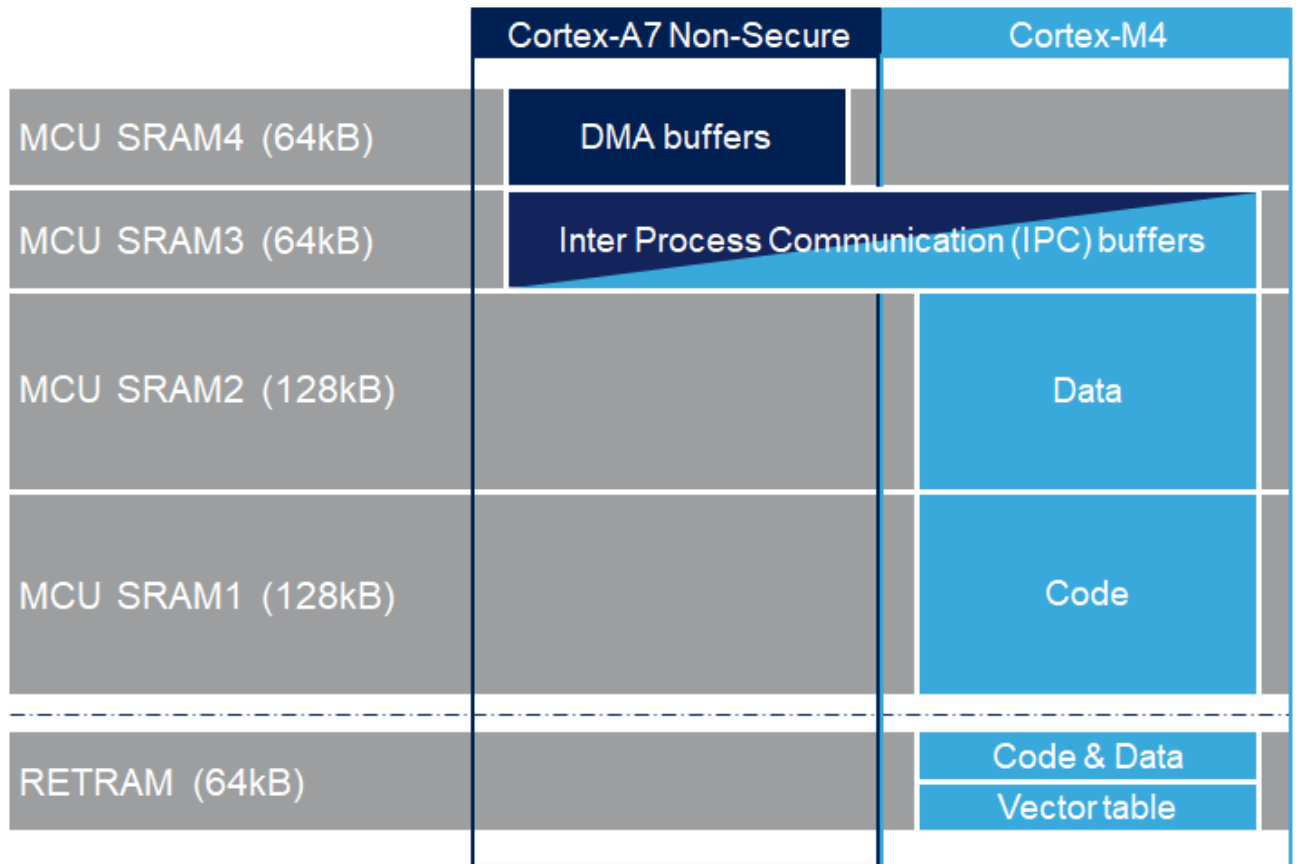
Cortex-A7 Non-Secure
Cortex-M4

MCU SRAM4 (64kB)
DMA buffers

MCU SRAM3 (64kB)
Inter Process Communication (IPC) buffers

MCU SRAM2 (128kB)
Data

MCU SRAM1 (128kB)
Code

RETRAM (64kB)
Code & Data
Vector table